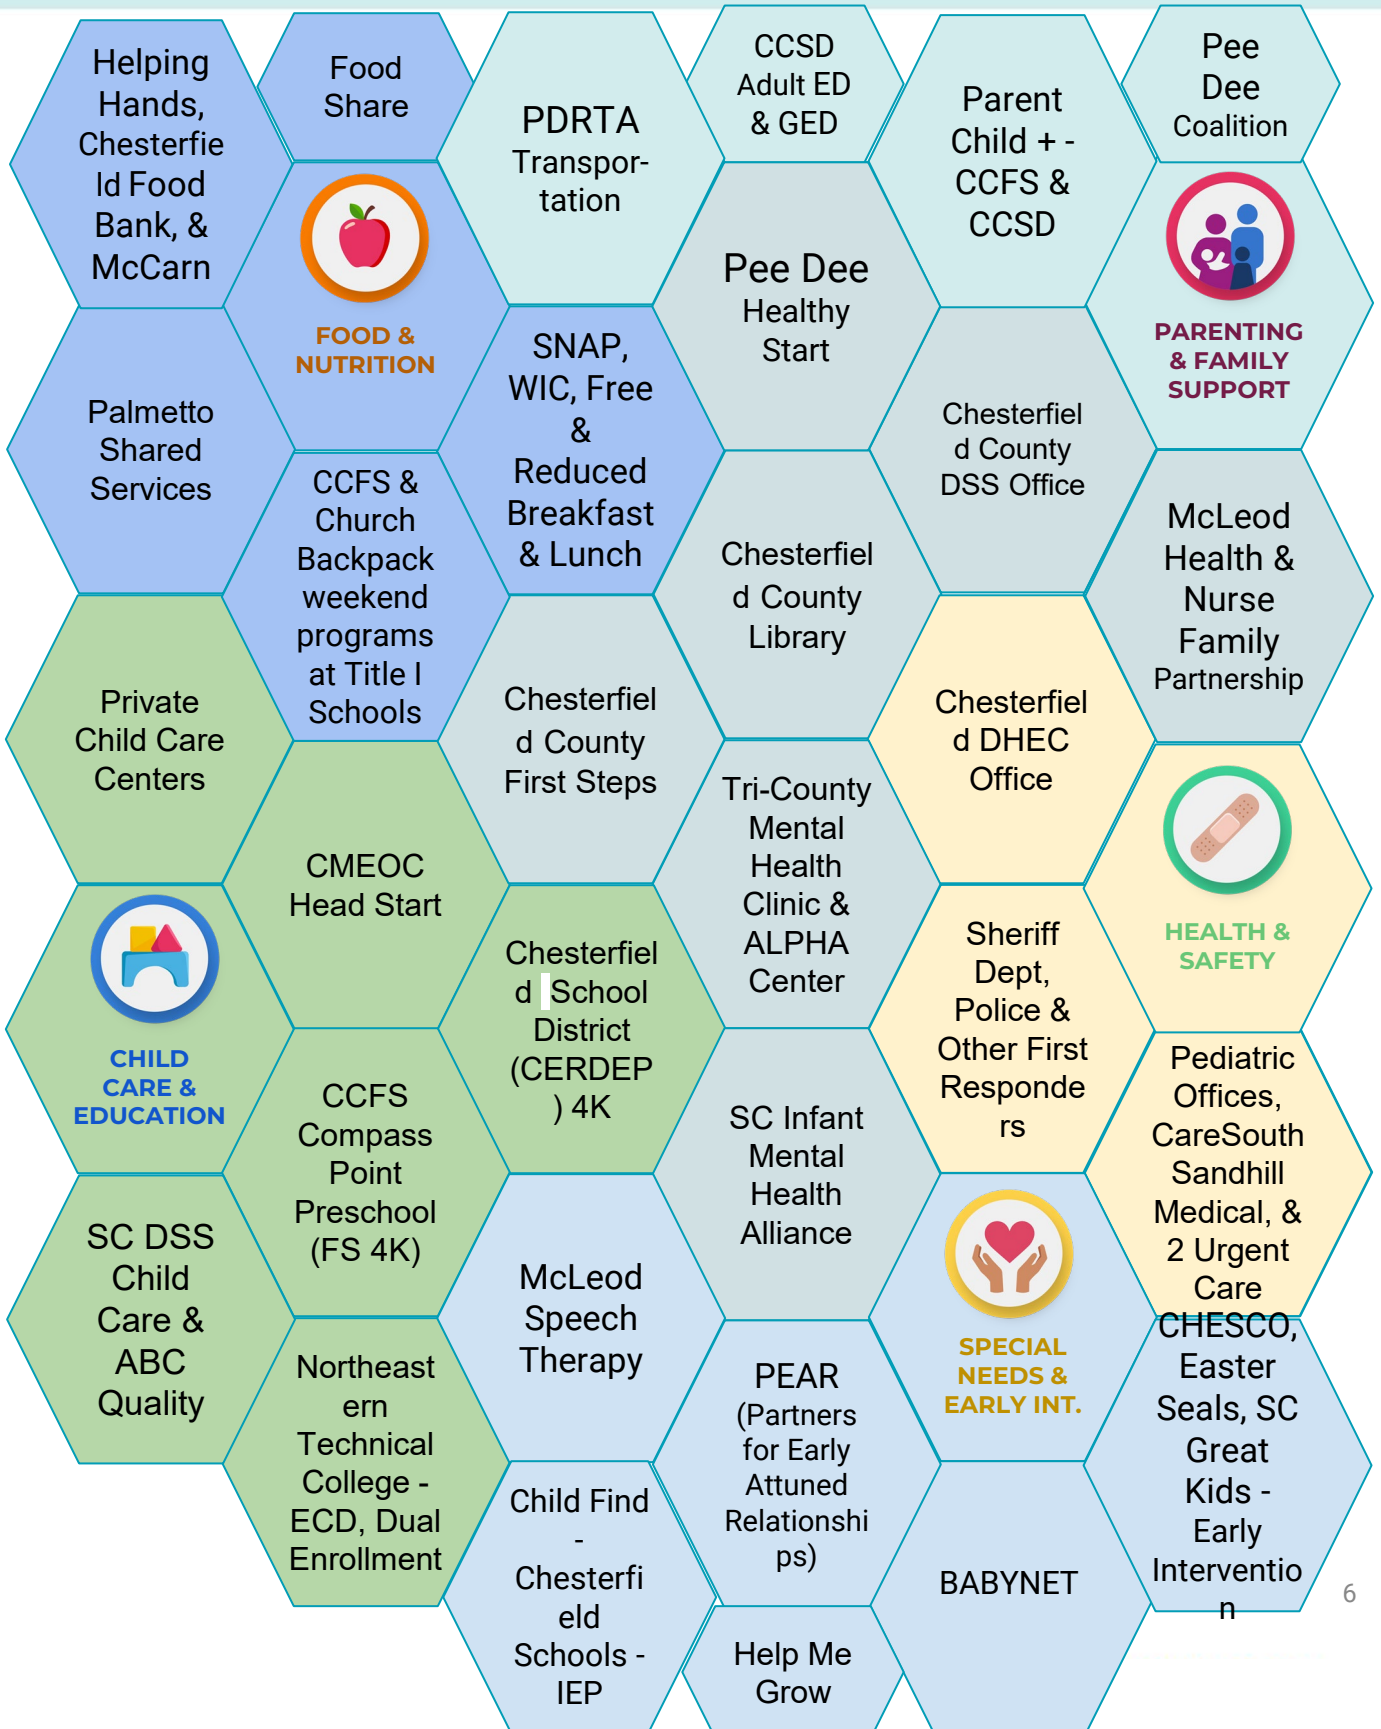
Helping Hands, Chesterfield Food Bank, & McCarn

Food Share

PDRTA Transportation

CCSD Adult ED & GED

Parent Child + - CCFS & CCSD

Pee Dee Coalition

FOOD & NUTRITION

Pee Dee Healthy Start

PARENTING & FAMILY SUPPORT

Palmetto Shared Services

SNAP, WIC, Free & Reduced Breakfast & Lunch

Chesterfield County DSS Office

CCFS & Church Backpack weekend programs at Title I Schools

Chesterfield County Library

McLeod Health & Nurse Family Partnership

Private Child Care Centers

Chesterfield County First Steps

Chesterfield DHEC Office

Tri-County Mental Health Clinic & ALPHA Center

CMEOC Head Start

HEALTH & SAFETY

Chesterfield School District (CERDEP) 4K

Sheriff Dept, Police & Other First Responders

CHILD CARE & EDUCATION

SC Infant Mental Health Alliance

Pediatric Offices, CareSouth Sandhill Medical, & 2 Urgent Care

CCFS Compass Point Preschool (FS 4K)

SC DSS Child Care & ABC Quality

McLeod Speech Therapy

SPECIAL NEEDS & EARLY INT.

Northeastern Technical College - ECD, Dual Enrollment

PEAR (Partners for Early Attuned Relationships)

CHESCO, Easter Seals, SC Great Kids - Early Intervention

Child Find - Chesterfield Schools - IEP

BABYNET

Help Me Grow

6